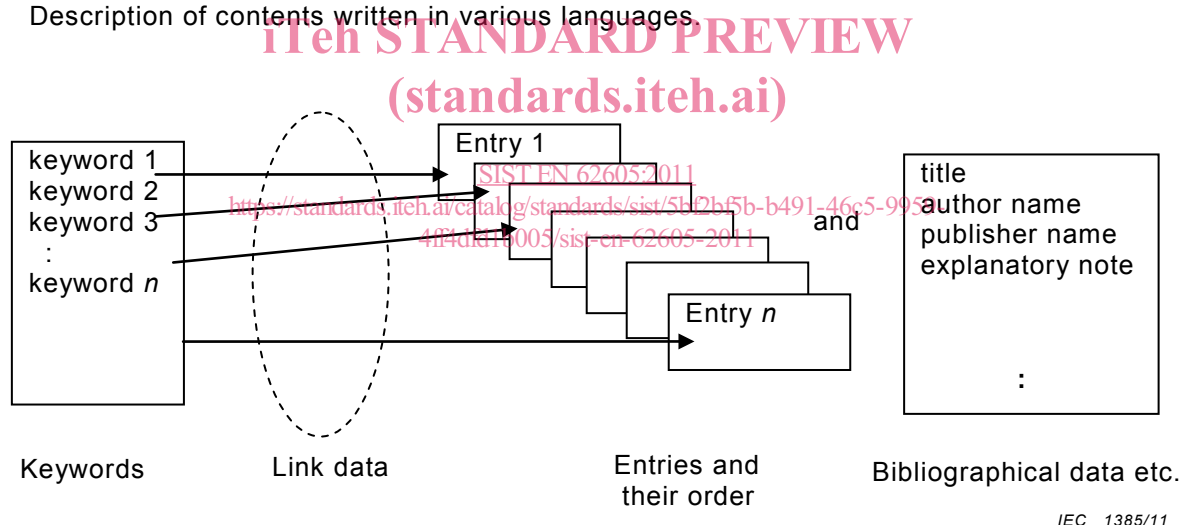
Description of contents written in various languages.

iTeh STANDARD PREVIEW
(standards.iteh.ai)

keyword 1
keyword 2
keyword 3
:
keyword $n$

Entry 1

SIST EN 62605:2011
https://standards.iteh.ai/catalog/standards/sist/5bf2bf5b-b491-46c5-995a-4ff4dfd10005/sist-en-62605-2011

Entry $n$

and

title
author name
publisher name
explanatory note
:

Keywords

Link data

Entries and their order

Bibliographical data etc.

IEC 1385/11